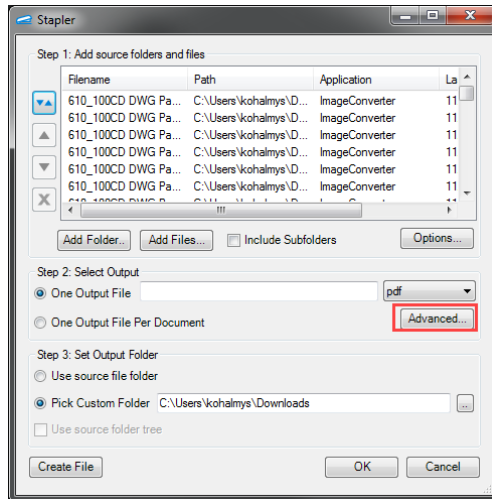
Stapler

Step 1: Add source folders and files

| Filename | Path | Application | La |
|---|---|---|---|
| 610_100CD DWG Pa... | C:\Users\kohalmys\D... | ImageConverter | 11 |
| 610_100CD DWG Pa... | C:\Users\kohalmys\D... | ImageConverter | 11 |
| 610_100CD DWG Pa... | C:\Users\kohalmys\D... | ImageConverter | 11 |
| 610_100CD DWG Pa... | C:\Users\kohalmys\D... | ImageConverter | 11 |
| 610_100CD DWG Pa... | C:\Users\kohalmys\D... | ImageConverter | 11 |
| 610_100CD DWG Pa... | C:\Users\kohalmys\D... | ImageConverter | 11 |

Add Folder.. Add Files... Include Subfolders Options...

Step 2: Select Output
One Output File pdf
One Output File Per Document Advanced...

Step 3: Set Output Folder
Use source file folder
Pick Custom Folder C:\Users\kohalmys\Downloads ...
Use source folder tree

Create File OK Cancel